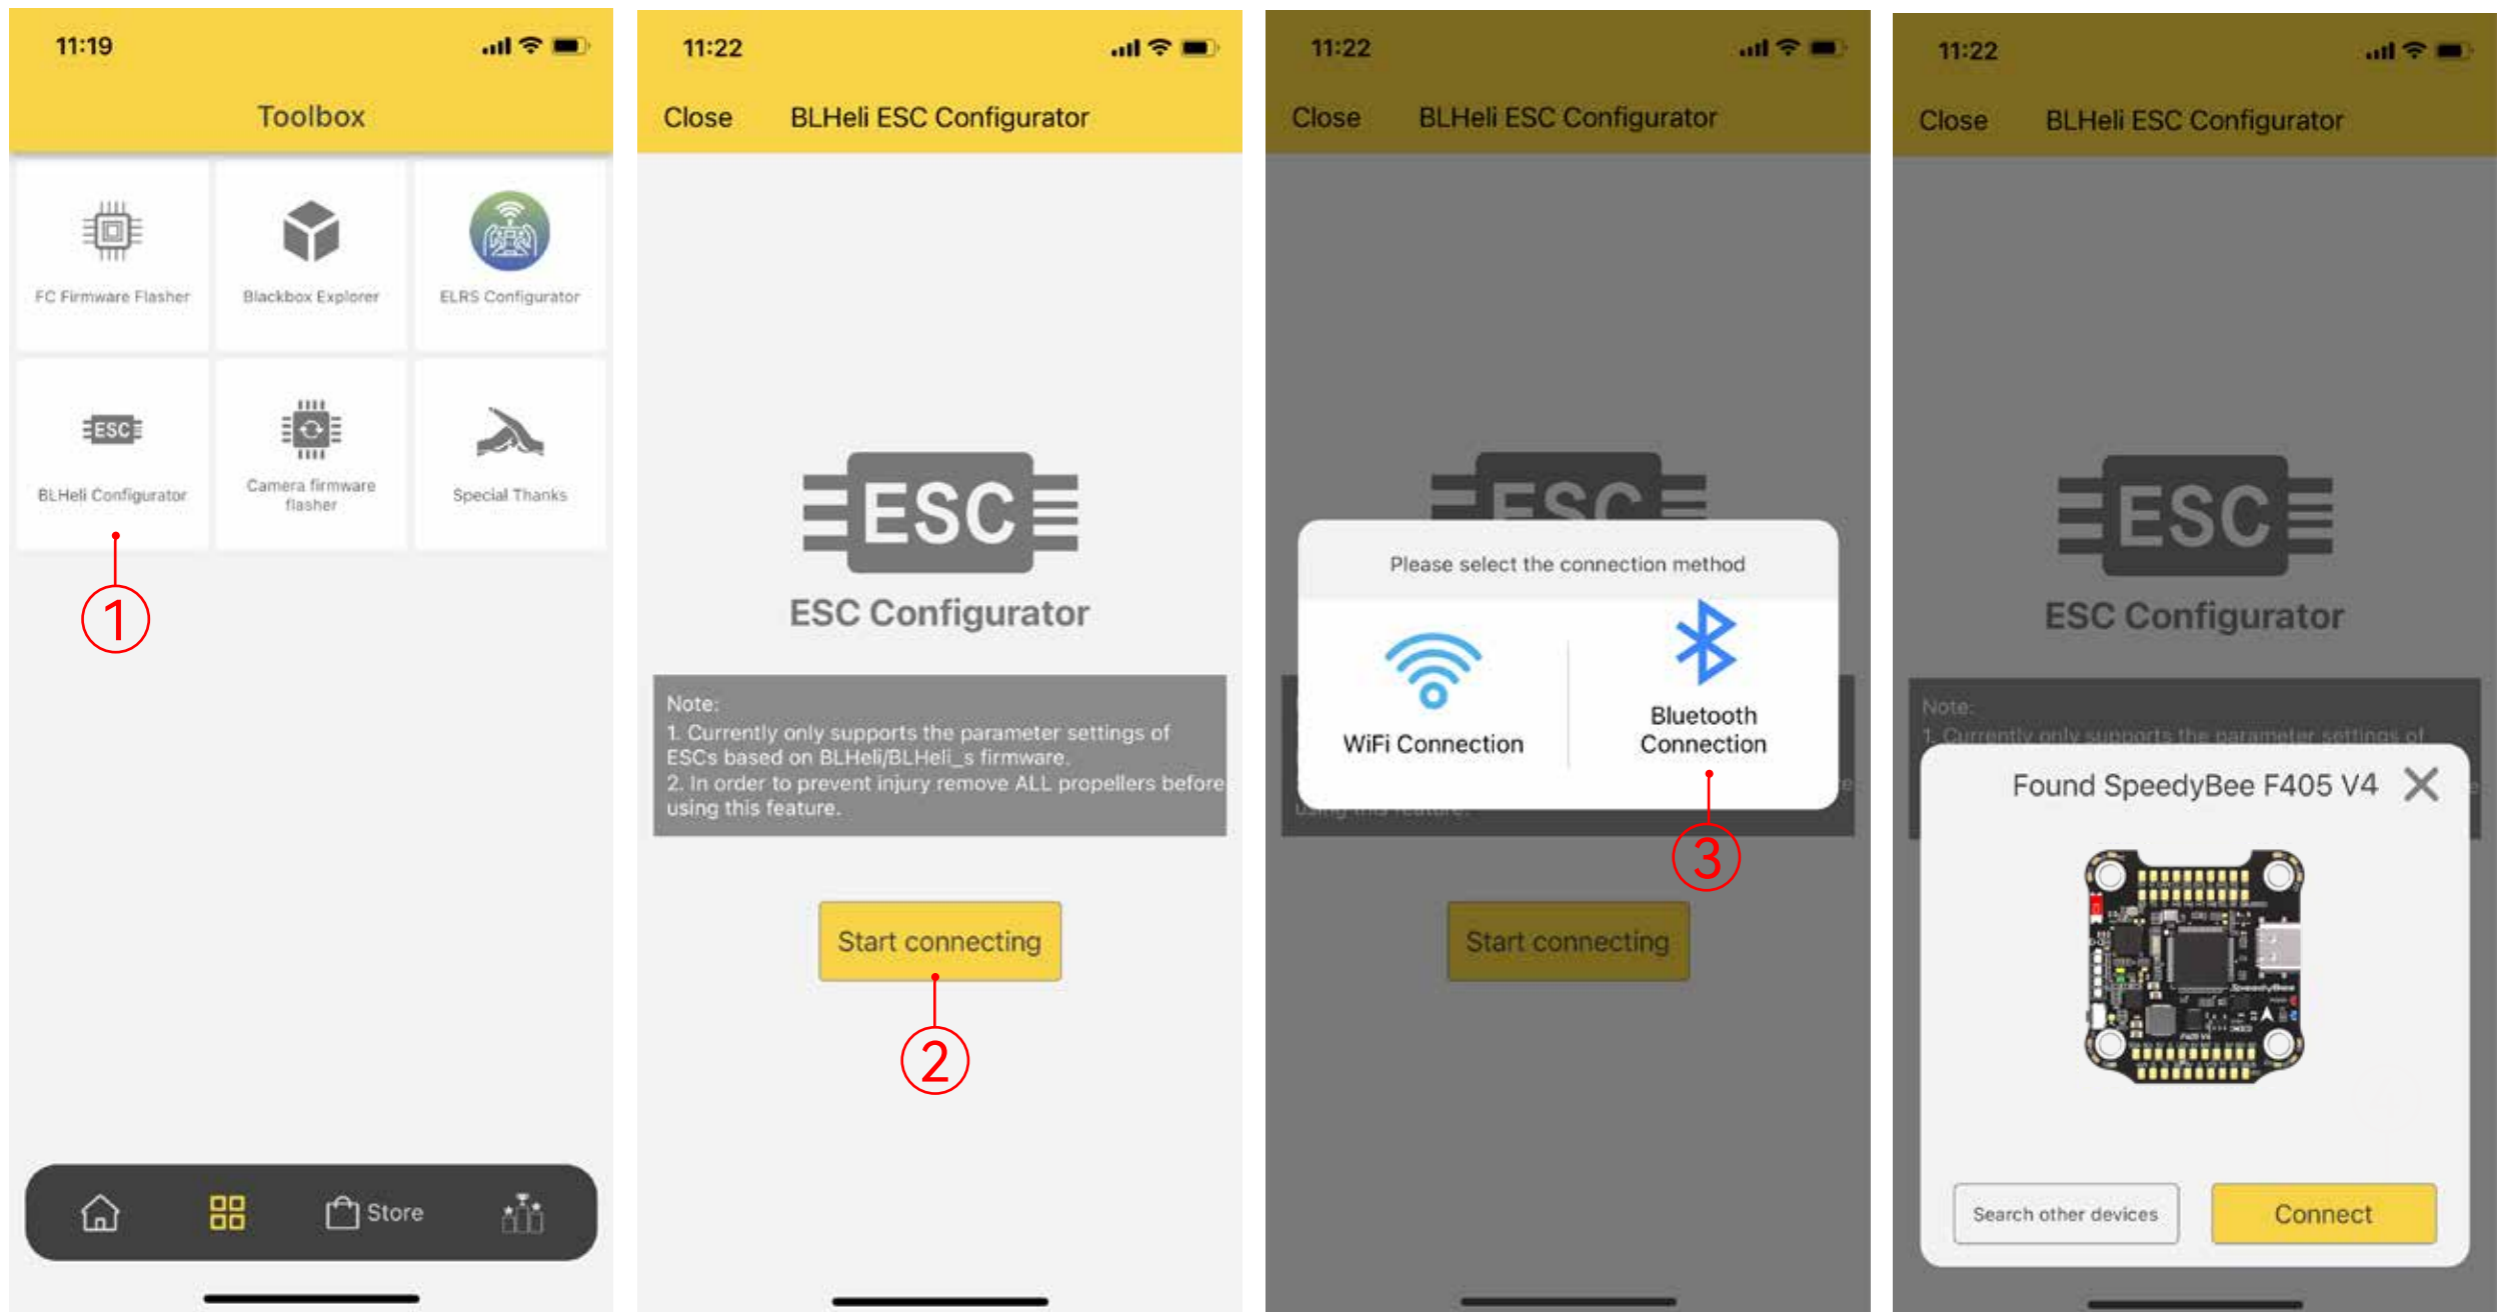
11:19

Toolbox

FC Firmware Flasher

Blackbox Explorer

ELRS Configurator

ESC

BLHeli Configurator

Camera firmware flasher

Special Thanks

1

Store

11:22

Close BLHeli ESC Configurator

ESC

ESC Configurator

Note:
1. Currently only supports the parameter settings of ESCs based on BLHeli/BLHeli_s firmware.
2. In order to prevent injury remove ALL propellers before using this feature.

Start connecting

2

11:22

Close BLHeli ESC Configurator

ESC

Please select the connection method

WiFi Connection

Bluetooth Connection

3

Start connecting

11:22

Close BLHeli ESC Configurator

ESC

ESC Configurator

Note:
1. Currently only supports the parameter settings of

Found SpeedyBee F405 V4

Search other devices

Connect